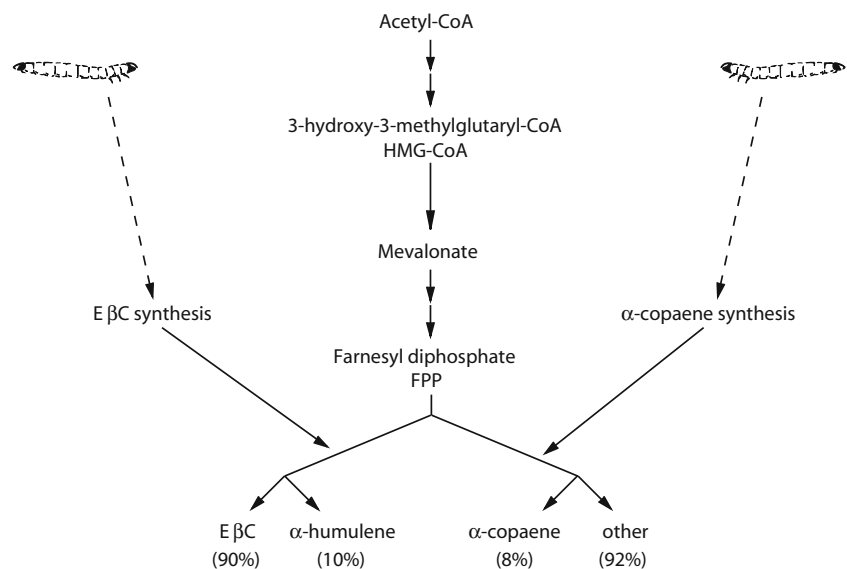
Acetyl-CoA

3-hydroxy-3-methylglutaryl-CoA
HMG-CoA

Mevalonate

E $\beta$C synthesis

$\alpha$-copaene synthesis

Farnesyl diphosphate
FPP

E $\beta$C
(90%)

$\alpha$-humulene
(10%)

$\alpha$-copaene
(8%)

other
(92%)